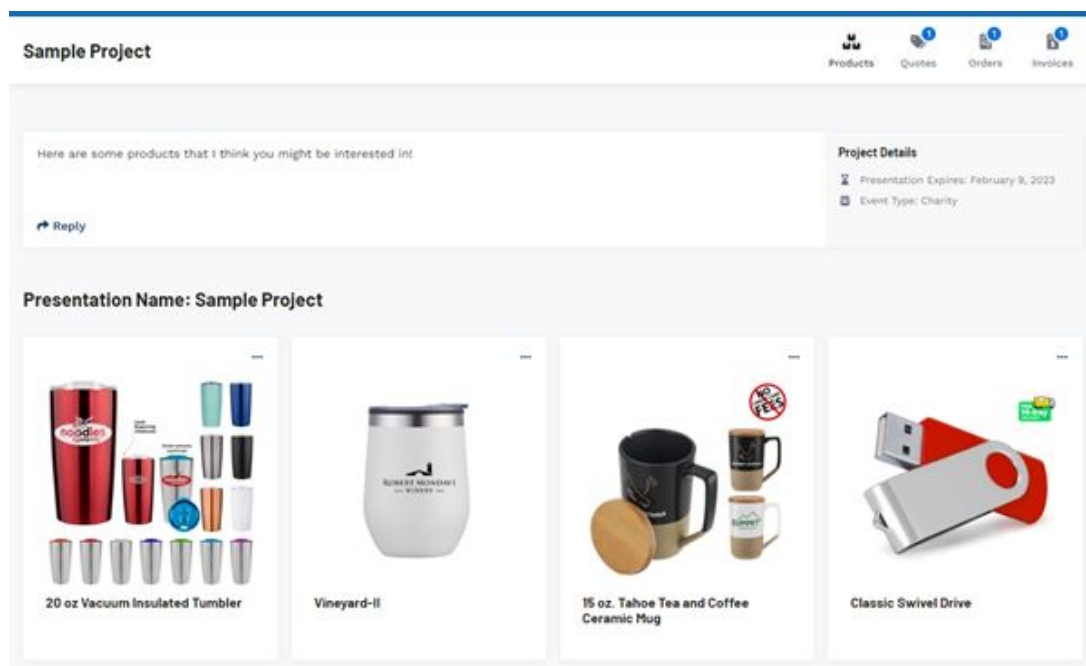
Sample Project

Products Quotes 1 Orders 1 Invoices 1

Here are some products that I think you might be interested in!

Reply

Project Details

Presentation Expires: February 9, 2023

Event Type: Charity

Presentation Name: Sample Project

noodles

ROBERT MONDAVI WINERY

NO FEES

20 oz Vacuum Insulated Tumbler

Vineyard-II

15 oz. Tahoe Tea and Coffee Ceramic Mug

Classic Swivel Drive